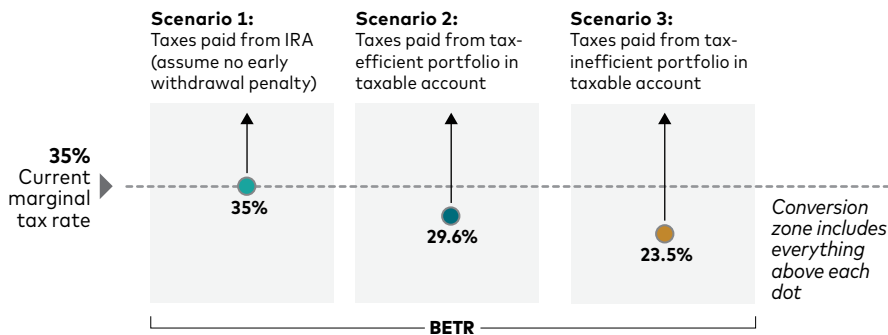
**Scenario 1:**
Taxes paid from IRA (assume no early withdrawal penalty)

**Scenario 2:**
Taxes paid from tax-efficient portfolio in taxable account

**Scenario 3:**
Taxes paid from tax-inefficient portfolio in taxable account

**35%**
Current marginal tax rate

35%

29.6%

23.5%

*Conversion zone includes everything above each dot*

BETR